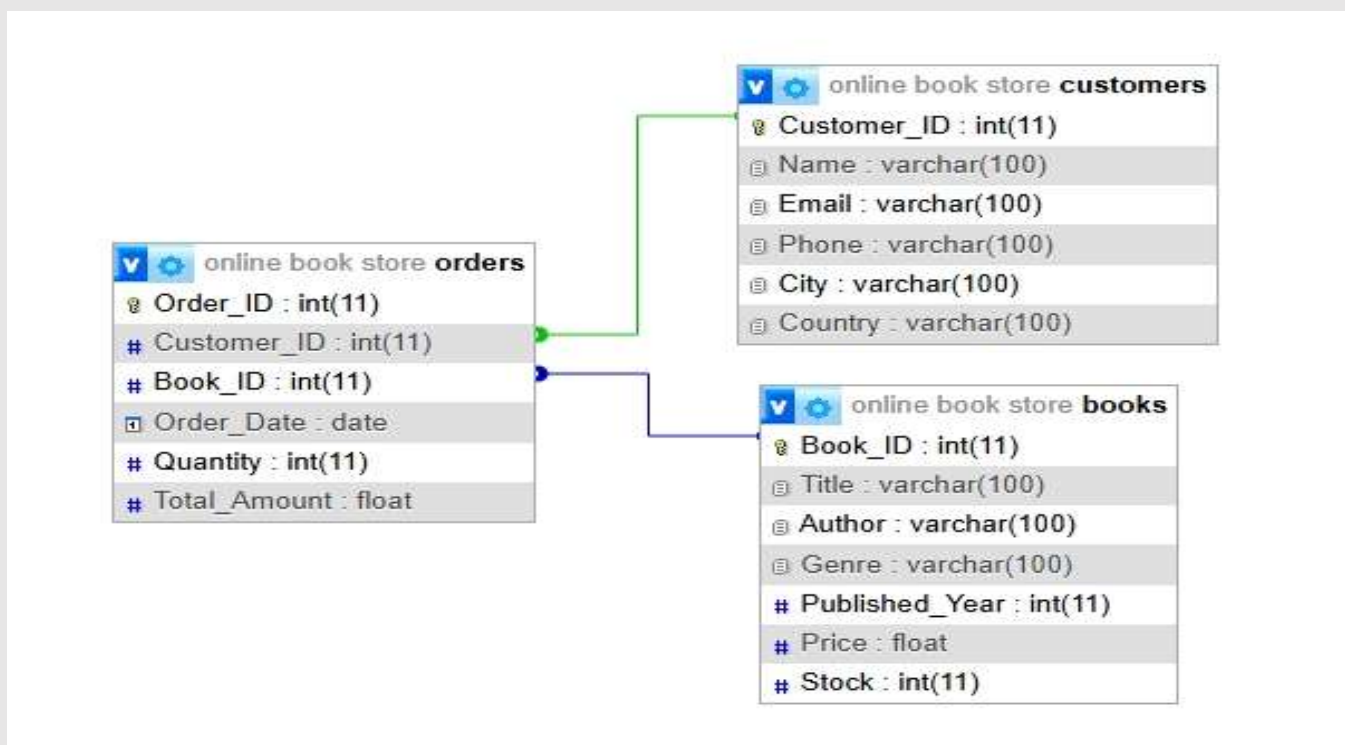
V online book store customers
Customer_ID : int(11)
Name : varchar(100)
Email : varchar(100)
Phone : varchar(100)
City : varchar(100)
Country : varchar(100)

V online book store orders
Order_ID : int(11)
# Customer_ID : int(11)
# Book_ID : int(11)
Order_Date : date
# Quantity : int(11)
# Total_Amount : float

V online book store books
Book_ID : int(11)
Title : varchar(100)
Author : varchar(100)
Genre : varchar(100)
# Published_Year : int(11)
# Price : float
# Stock : int(11)